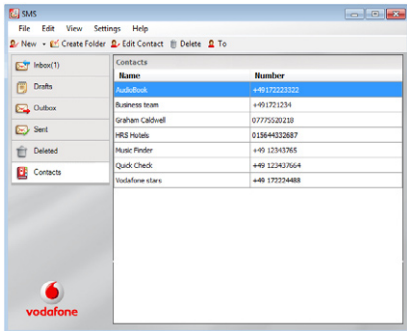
SMS

File Edit View Settings Help

New ▾ Create Folder Edit Contact Delete To

Inbox(1)
Drafts
Outbox
Sent
Deleted
Contacts

Contacts

| Name | Number |
|---|---|
| AudioBook | +49172223322 |
| Business team | +491721234 |
| Graham Caldwell | 07775520218 |
| HRS Hotels | 015644332687 |
| Music Finder | +49 12343765 |
| Quick Check | +49 123437664 |
| Vodafone stars | +49 172224488 |

vodafone